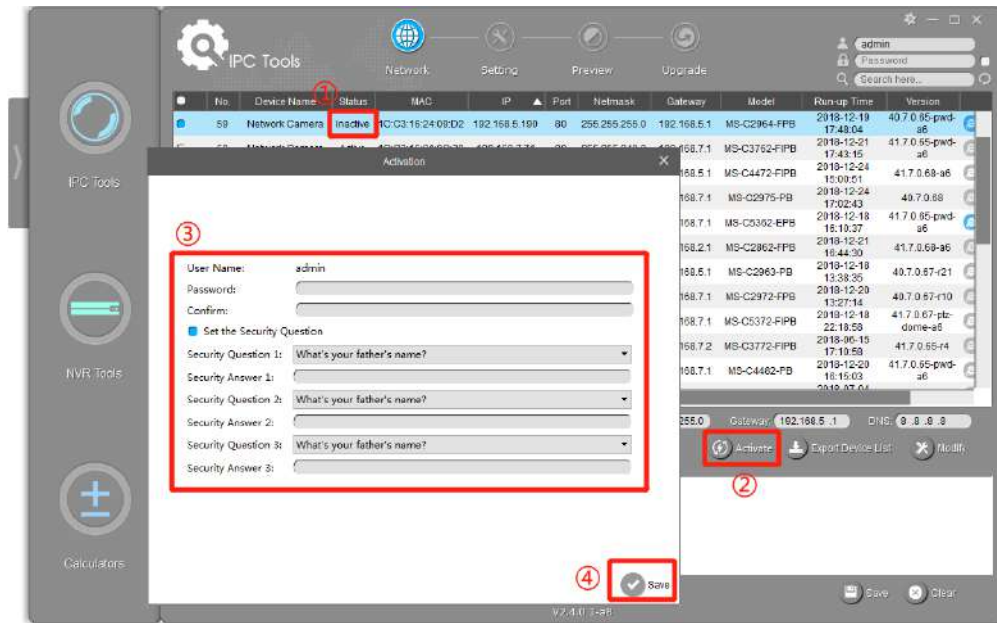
IPC Tools

Network Setting Preview Upgrade

admin
Password
Search here...

IPC Tools

NVR Tools

Calculators

| No. | Device Name | Status | MAC | IP | Port | Netmask | Gateway | Model | Run-up Time | Version |
|---|---|---|---|---|---|---|---|---|---|---|
| 59 | Network Camera | Inactive | 1C:C3:16:24:09:D2 | 192.168.5.190 | 80 | 255.255.255.0 | 192.168.5.1 | MS-C2964-FPB | 2018-12-19 17:48:04 | 40.7.0.65-pwd-a6 |
| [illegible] | Network Camera | Active | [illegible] | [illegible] | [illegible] | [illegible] | 168.7.1 | MS-C3762-FIPB | 2018-12-21 17:43:15 | 41.7.0.65-pwd-a6 |
| | | | | | | | 168.5.1 | MS-C4472-FIPB | 2018-12-24 15:00:51 | 41.7.0.68-a6 |
| | | | | | | | 168.7.1 | MS-C2975-PB | 2018-12-24 17:02:43 | 40.7.0.68 |
| | | | | | | | 168.7.1 | MS-C5362-EPB | 2018-12-18 16:10:37 | 41.7.0.65-pwd-a6 |
| | | | | | | | 168.2.1 | MS-C2862-FPB | 2018-12-21 16:44:30 | 41.7.0.68-a6 |
| | | | | | | | 168.5.1 | MS-C2963-PB | 2018-12-18 13:38:35 | 40.7.0.67-r21 |
| | | | | | | | 168.7.1 | MS-C2972-FPB | 2018-12-20 13:27:14 | 40.7.0.67-r10 |
| | | | | | | | 168.7.1 | MS-C5372-FIPB | 2018-12-18 22:18:58 | 41.7.0.67-ptz-dome-a6 |
| | | | | | | | 168.7.2 | MS-C3772-FIPB | 2018-06-15 17:10:58 | 41.7.0.55-r4 |
| | | | | | | | 168.7.1 | MS-C4462-PB | 2018-12-20 16:15:03 | 41.7.0.65-pwd-a6 |

Activation

③

User Name: admin
Password:
Confirm:
Set the Security Question
Security Question 1: What's your father's name?
Security Answer 1:
Security Question 2: What's your father's name?
Security Answer 2:
Security Question 3: What's your father's name?
Security Answer 3:

④ Save

255.0 Gateway 192.168.5.1 DNS 8.8.8.8

Activate Export Device List Modify

②

Save Clear

V2.4.0.3-a6

①